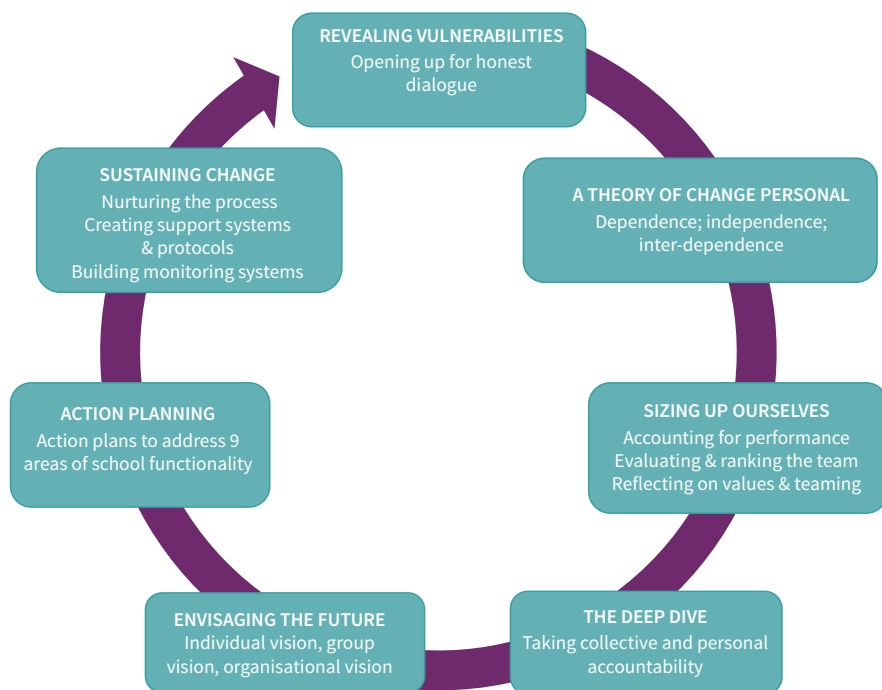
REVEALING VULNERABILITIES
Opening up for honest dialogue

A THEORY OF CHANGE PERSONAL
Dependence; independence; inter-dependence

SIZING UP OURSELVES
Accounting for performance
Evaluating & ranking the team
Reflecting on values & teaming

THE DEEP DIVE
Taking collective and personal accountability

ENVISAGING THE FUTURE
Individual vision, group vision, organisational vision

ACTION PLANNING
Action plans to address 9 areas of school functionality

SUSTAINING CHANGE
Nurturing the process
Creating support systems & protocols
Building monitoring systems